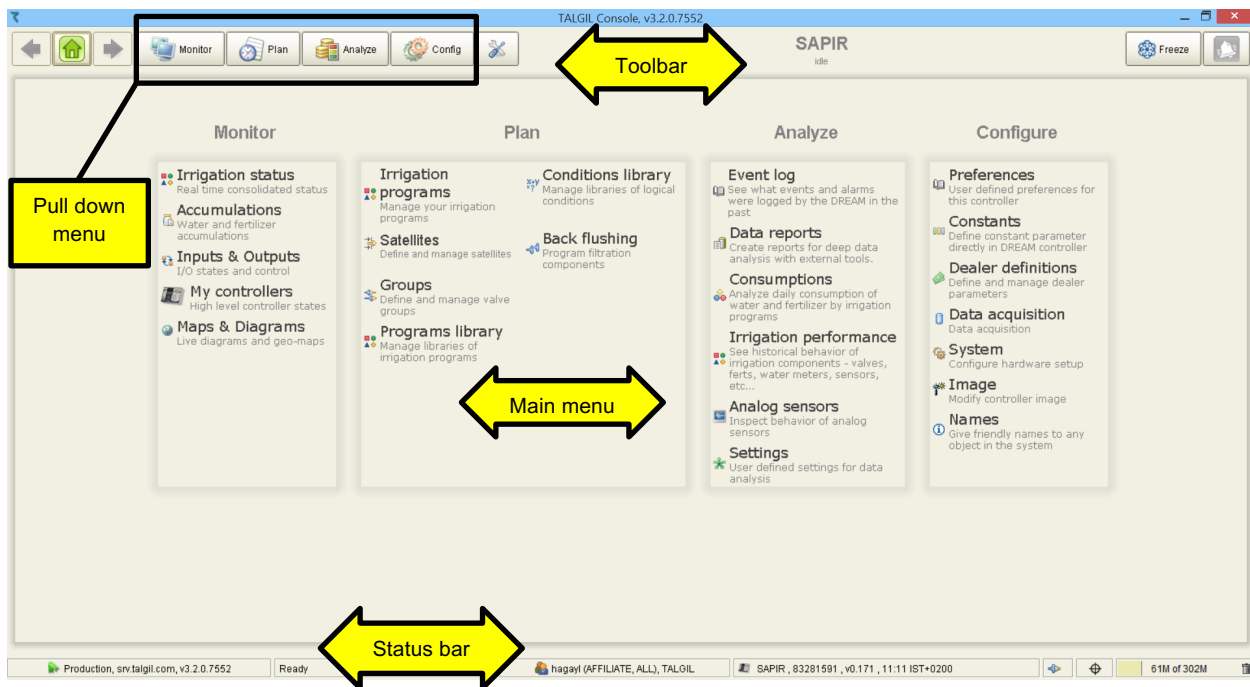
TALGIL Console, v3.2.0.7552

Monitor Plan Analyze Config

SAPIR
idle

Freeze

Toolbar

Pull down menu

Monitor

Irrigation status
Real time consolidated status

Accumulations
Water and fertilizer accumulations

Inputs & Outputs
I/O states and control

My controllers
High level controller states

Maps & Diagrams
Live diagrams and geo-maps

Plan

Irrigation programs
Manage your irrigation programs

Satellites
Define and manage satellites

Groups
Define and manage valve groups

Programs library
Manage libraries of irrigation programs

Conditions library
Manage libraries of logical conditions

Back flushing
Program filtration components

Analyze

Event log
See what events and alarms were logged by the DREAM in the past

Data reports
Create reports for deep data analysis with external tools.

Consumptions
Analyze daily consumption of water and fertilizer by irrigation programs

Irrigation performance
See historical behavior of irrigation components - valves, ferts, water meters, sensors, etc...

Analog sensors
Inspect behavior of analog sensors

Settings
User defined settings for data analysis

Configure

Preferences
User defined preferences for this controller

Constants
Define constant parameter directly in DREAM controller

Dealer definitions
Define and manage dealer parameters

Data acquisition
Data acquisition

System
Configure hardware setup

Image
Modify controller image

Names
Give friendly names to any object in the system

Main menu

Status bar

Production, srv.talgil.com, v3.2.0.7552 | Ready | hagayl (AFFILIATE, ALL), TALGIL | SAPIR , 83281591 , v0.171 , 11:11 IST+0200 | 61M of 302M